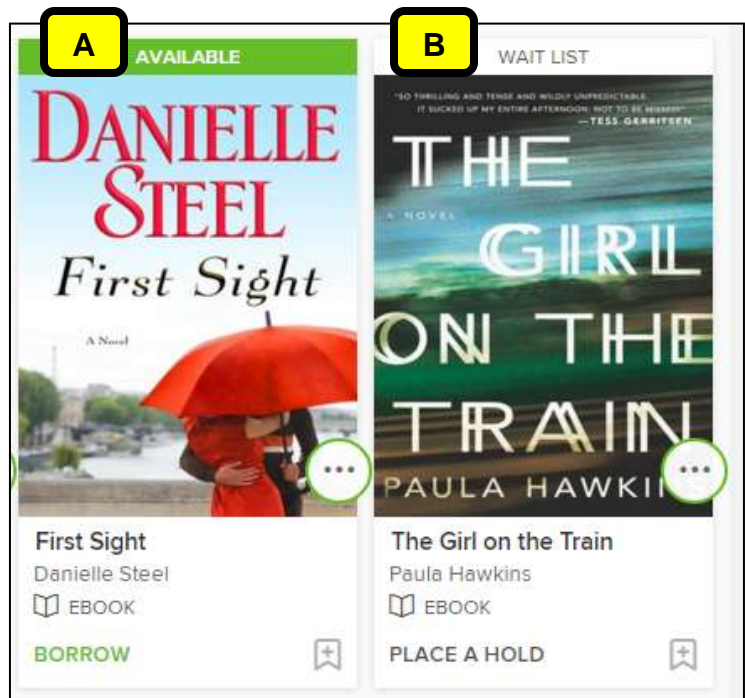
A
AVAILABLE
DANIELLE STEEL
First Sight
A Novel
...
First Sight
Danielle Steel
EBOOK
BORROW

B
WAIT LIST
"SO THRILLING AND TENSE AND WILDLY UNPREDICTABLE. IT SUCKED UP MY ENTIRE AFTERNOON. NOT TO BE MISSED!" —TESS GERRITSEN
A NOVEL
THE GIRL ON THE TRAIN
PAULA HAWKI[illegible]
...
The Girl on the Train
Paula Hawkins
EBOOK
PLACE A HOLD